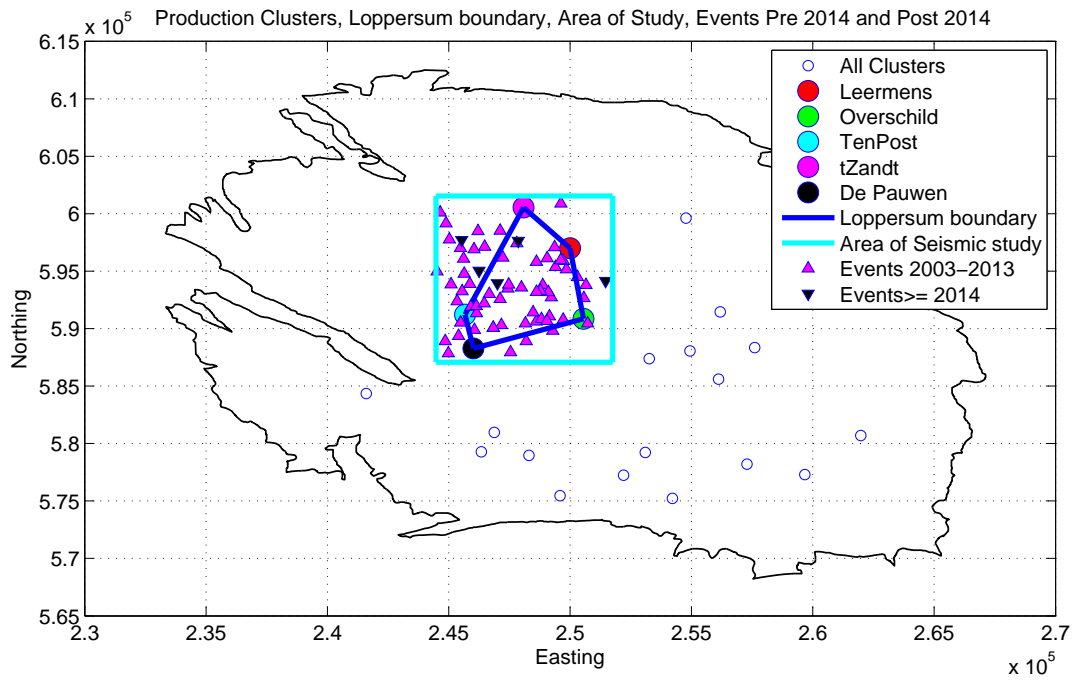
$\times 10^5$ Production Clusters, Loppersum boundary, Area of Study, Events Pre 2014 and Post 2014

All Clusters
Leermens
Overschild
TenPost
tZandt
De Pauwen
Loppersum boundary
Area of Seismic study
Events 2003–2013
Events>= 2014

Northing
6.15
6.1
6.05
6
5.95
5.9
5.85
5.8
5.75
5.7
5.65

2.3
2.35
2.4
2.45
2.5
2.55
2.6
2.65
2.7
Easting
$\times 10^5$